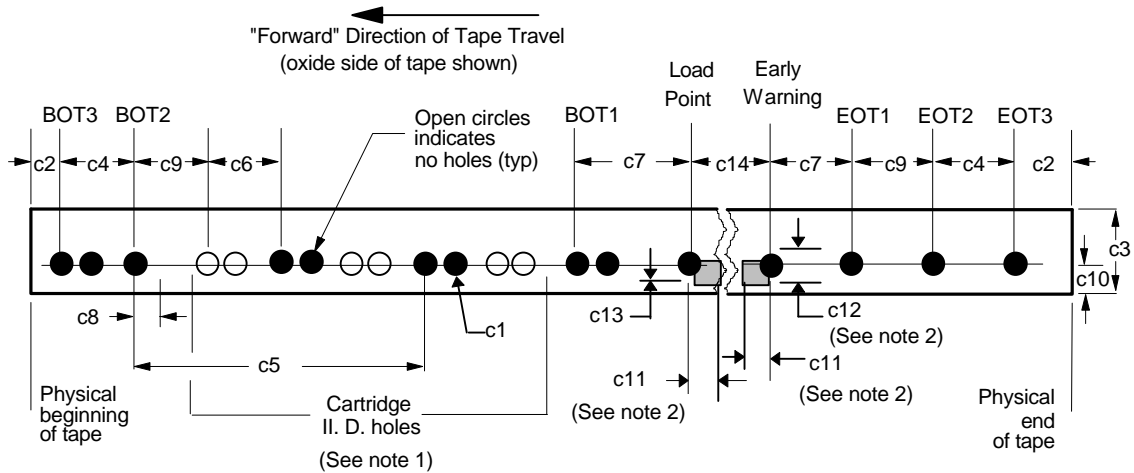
"Forward" Direction of Tape Travel
(oxide side of tape shown)

BOT3 BOT2

Open circles indicates no holes (typ)

BOT1

Load Point

Early Warning

EOT1 EOT2 EOT3

c2 c4 c9 c6 c7 c14 c7 c9 c4 c2

c3

c10

c12
(See note 2)

c13

c1

c8

c5

c11

c11

(See note 2)

(See note 2)

Physical beginning of tape

Cartridge II. D. holes

(See note 1)

Physical end of tape